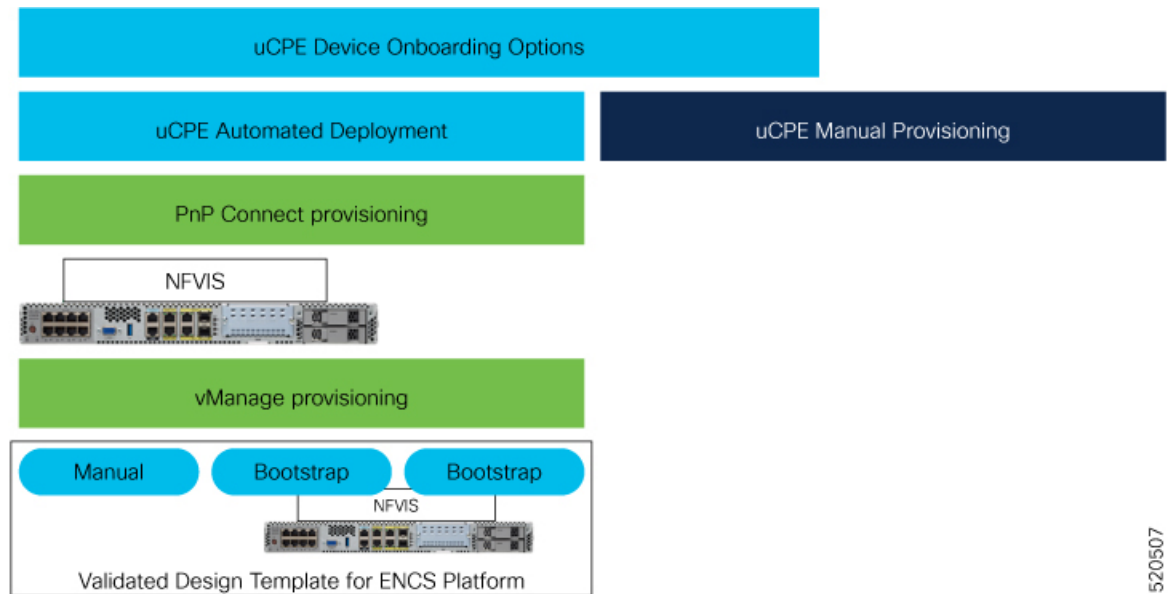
uCPE Device Onboarding Options

uCPE Automated Deployment

uCPE Manual Provisioning

PnP Connect provisioning

NFVIS

vManage provisioning

Manual

Bootstrap

Bootstrap

NFVIS

Validated Design Template for ENCS Platform

520507